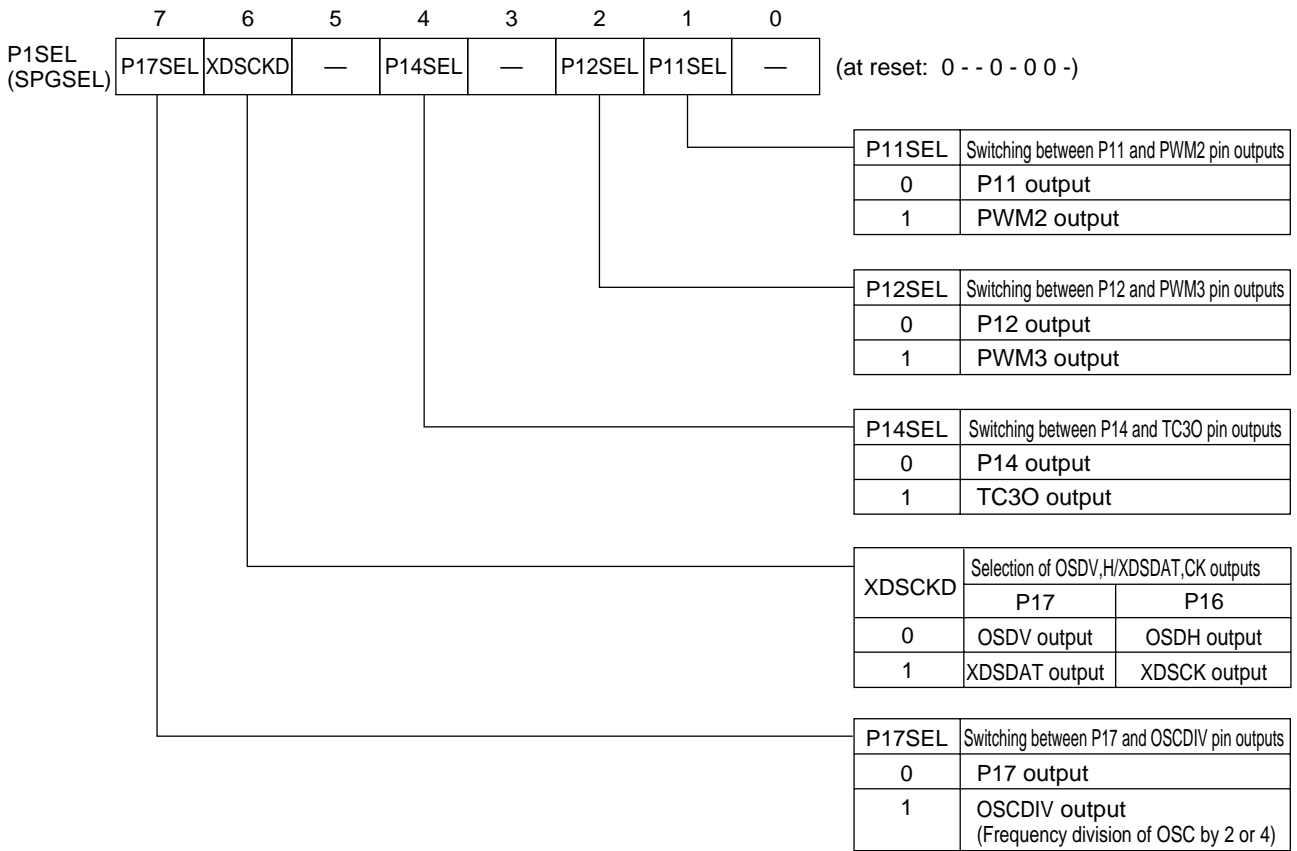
P1SEL
(SPGSEL)

| 7 | 6 | 5 | 4 | 3 | 2 | 1 | 0 |
|---|---|---|---|---|---|---|---|
| P17SEL | XDSCKD | — | P14SEL | — | P12SEL | P11SEL | — |

(at reset: 0 - - 0 - 0 0 -)

| P11SEL | Switching between P11 and PWM2 pin outputs |
|---|---|
| 0 | P11 output |
| 1 | PWM2 output |

| P12SEL | Switching between P12 and PWM3 pin outputs |
|---|---|
| 0 | P12 output |
| 1 | PWM3 output |

| P14SEL | Switching between P14 and TC3O pin outputs |
|---|---|
| 0 | P14 output |
| 1 | TC3O output |

| XDSCKD | Selection of OSDV,H/XDSDAT,CK outputs | |
|---|---|---|
| | P17 | P16 |
| 0 | OSDV output | OSDH output |
| 1 | XDSDAT output | XDSCK output |

| P17SEL | Switching between P17 and OSCDIV pin outputs |
|---|---|
| 0 | P17 output |
| 1 | OSCDIV output (Frequency division of OSC by 2 or 4) |